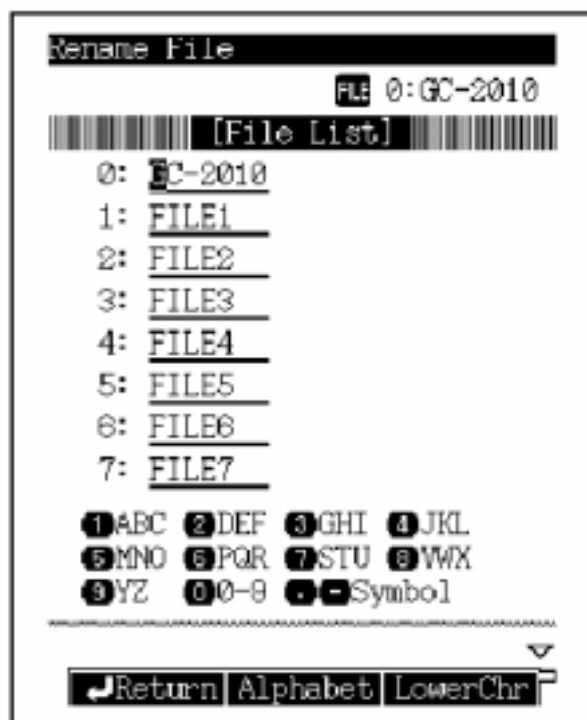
Rename File

FILE 0:GC-2010

[File List]

0: GC-2010
1: FILE1
2: FILE2
3: FILE3
4: FILE4
5: FILE5
6: FILE6
7: FILE7

1 ABC 2 DEF 3 GHI 4 JKL
5 MNO 6 PQR 7 STU 8 VWX
9 YZ 0 0-9 . - Symbol

Return | Alphabet | LowerChr